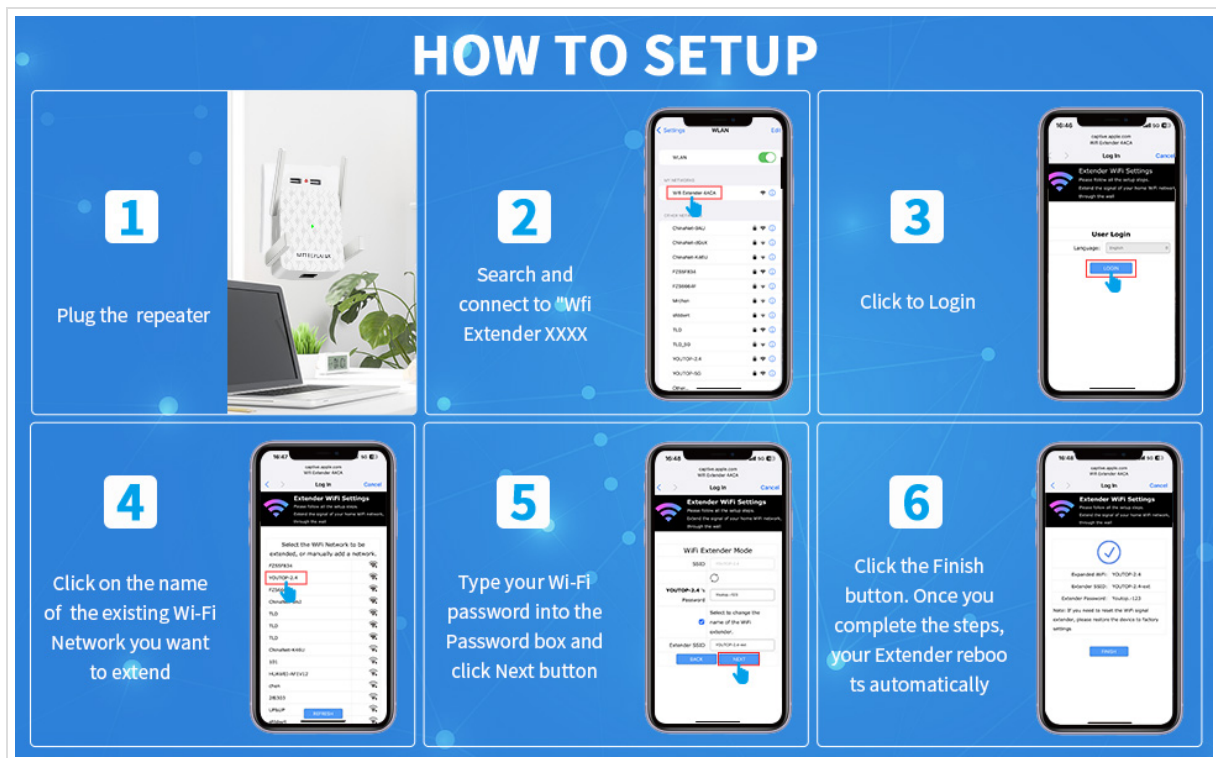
HOW TO SETUP

1

Plug the repeater

2

Search and connect to "Wfi Extender XXXX

Settings WLAN Edit

WLAN

Wifi Extender 4ACA

ChinaNet-SNLI

ChinaNet-dGvX

ChinaNet-K4EU

FZSSF834

FZSS6B4F

Mrchen

Wifiwifi

TLD

TLD_5G

YOUTOP-2.4

YOUTOP-5G

Other...

3

Click to Login

16:46

captive.apple.com Wifi Extender 4ACA

Log In Cancel

Extender WiFi Settings

Please follow all the setup steps. Extend the signal of your home WiFi network through the wall

User Login

Language: English

LOGIN

4

Click on the name of the existing Wi-Fi Network you want to extend

16:47

captive.apple.com Wifi Extender 4ACA

Log In Cancel

Extender WiFi Settings

Please follow all the setup steps. Extend the signal of your home WiFi network through the wall

Select the WiFi Network to be extended, or manually add a network.

FZSSF834

YOUTOP-2.4

ChinaNet-SNLI

TLD

TLD

TLD

ChinaNet-K4EU

101

HUAWEI-AF1V12

chen

DB303

UPSUP

REFRESH

5

Type your Wi-Fi password into the Password box and click Next button

16:48

captive.apple.com Wifi Extender 4ACA

Log In Cancel

Extender WiFi Settings

Please follow all the setup steps. Extend the signal of your home WiFi network through the wall

WiFi Extender Mode

SSID

YOUTOP-2.4 's Password

Select to change the name of the WiFi extender.

Extender SSID

BACK

NEXT

6

Click the Finish button. Once you complete the steps, your Extender reboo ts automatically

16:48

captive.apple.com Wifi Extender 4ACA

Log In Cancel

Extender WiFi Settings

Please follow all the setup steps. Extend the signal of your home WiFi network through the wall

Expanded WiFi: YOUTOP-2.4

Extender SSID: YOUTOP-2.4-ext

Extender Password: Youtop..123

Note: If you need to reset the WiFi signal extender, please restore the device to factory settings

FINISH